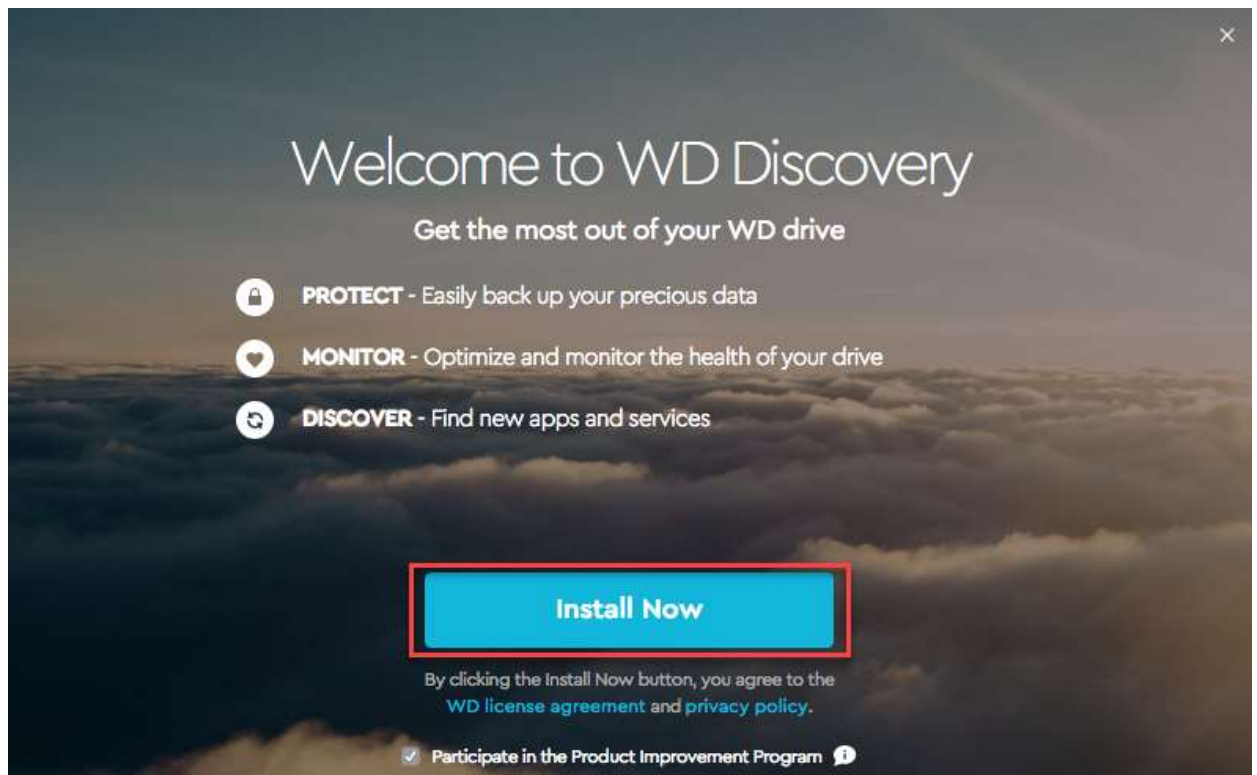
×

Welcome to WD Discovery

Get the most out of your WD drive

PROTECT - Easily back up your precious data

MONITOR - Optimize and monitor the health of your drive

DISCOVER - Find new apps and services

Install Now

By clicking the Install Now button, you agree to the WD license agreement and privacy policy.

Participate in the Product Improvement Program